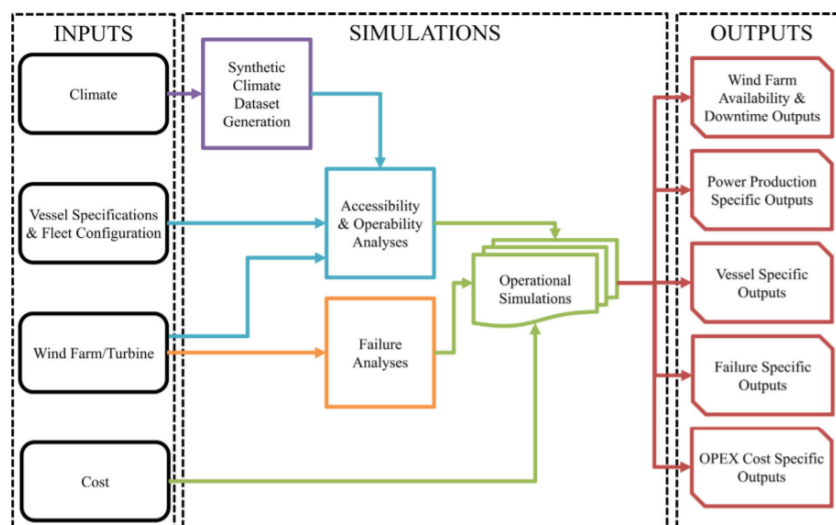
INPUTS

Climate

Vessel Specifications & Fleet Configuration

Wind Farm/Turbine

Cost

SIMULATIONS

Synthetic Climate Dataset Generation

Accessibility & Operability Analyses

Failure Analyses

Operational Simulations

OUTPUTS

Wind Farm Availability & Downtime Outputs

Power Production Specific Outputs

Vessel Specific Outputs

Failure Specific Outputs

OPEX Cost Specific Outputs